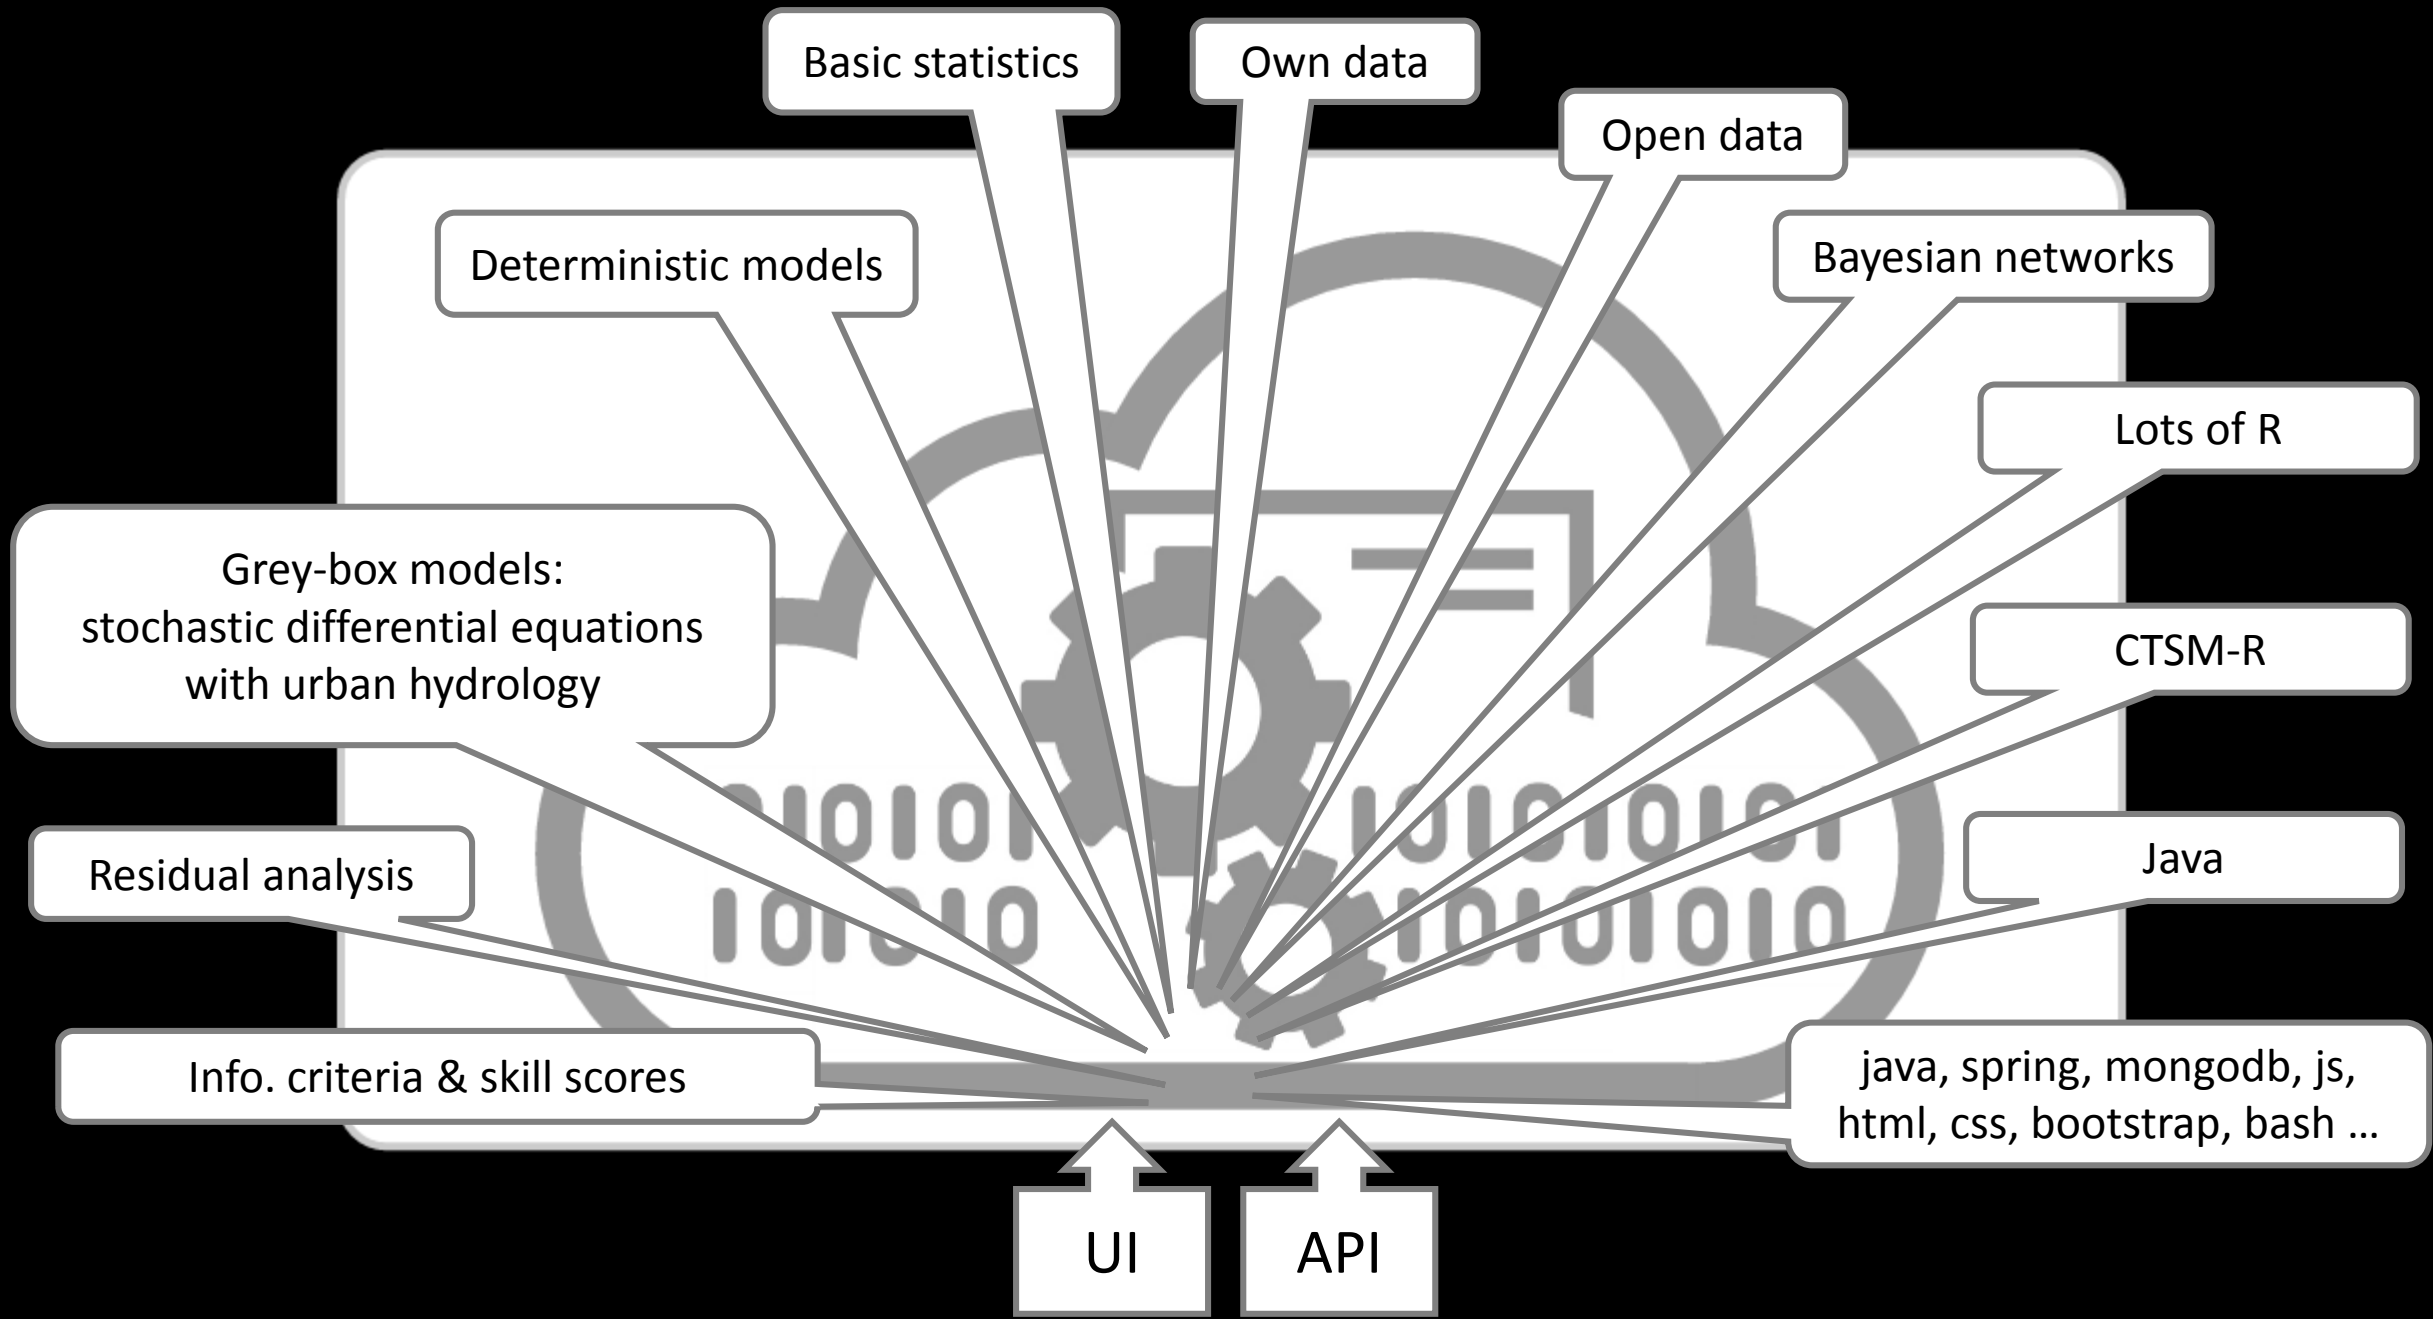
Basic statistics

Own data

Open data

Deterministic models

Bayesian networks

Lots of R

Grey-box models: stochastic differential equations with urban hydrology

CTSM-R

Residual analysis

Java

Info. criteria & skill scores

java, spring, mongodb, js, html, css, bootstrap, bash …

UI

API